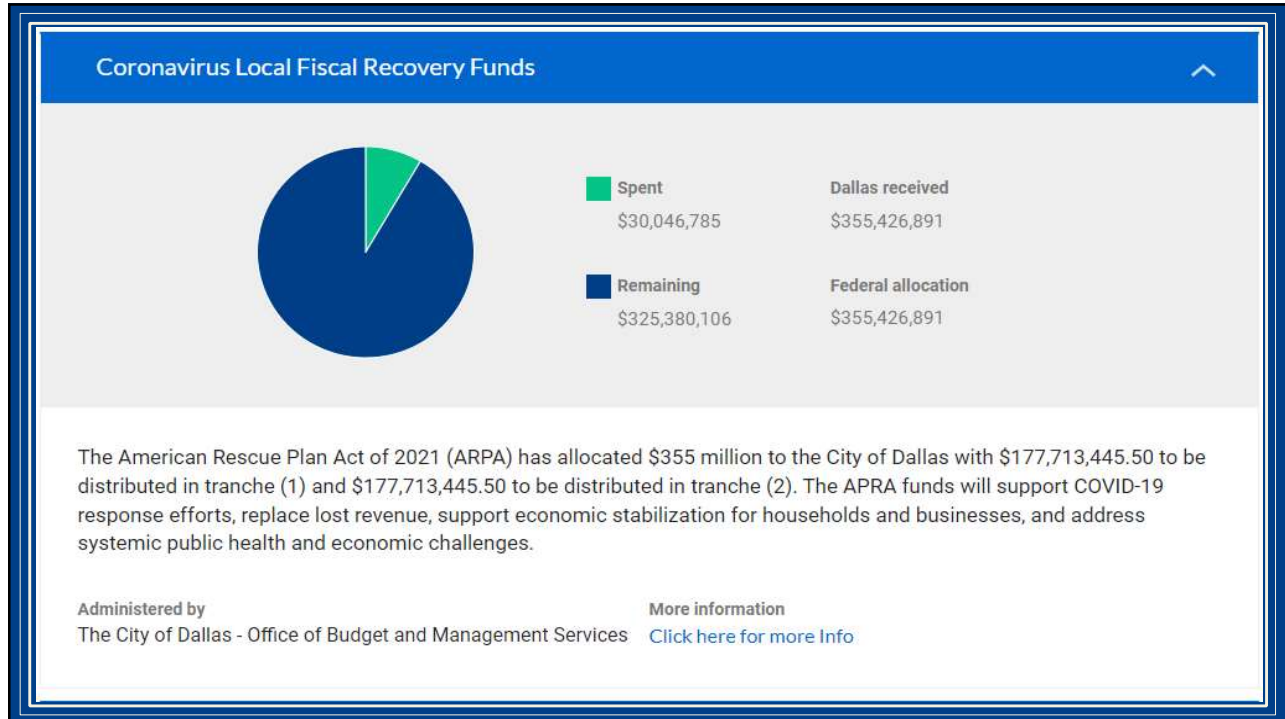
Coronavirus Local Fiscal Recovery Funds

Spent
\$30,046,785

Dallas received
\$355,426,891

Remaining
\$325,380,106

Federal allocation
\$355,426,891

The American Rescue Plan Act of 2021 (ARPA) has allocated \$355 million to the City of Dallas with \$177,713,445.50 to be distributed in tranche (1) and \$177,713,445.50 to be distributed in tranche (2). The APRA funds will support COVID-19 response efforts, replace lost revenue, support economic stabilization for households and businesses, and address systemic public health and economic challenges.

Administered by
The City of Dallas - Office of Budget and Management Services

More information
Click here for more Info